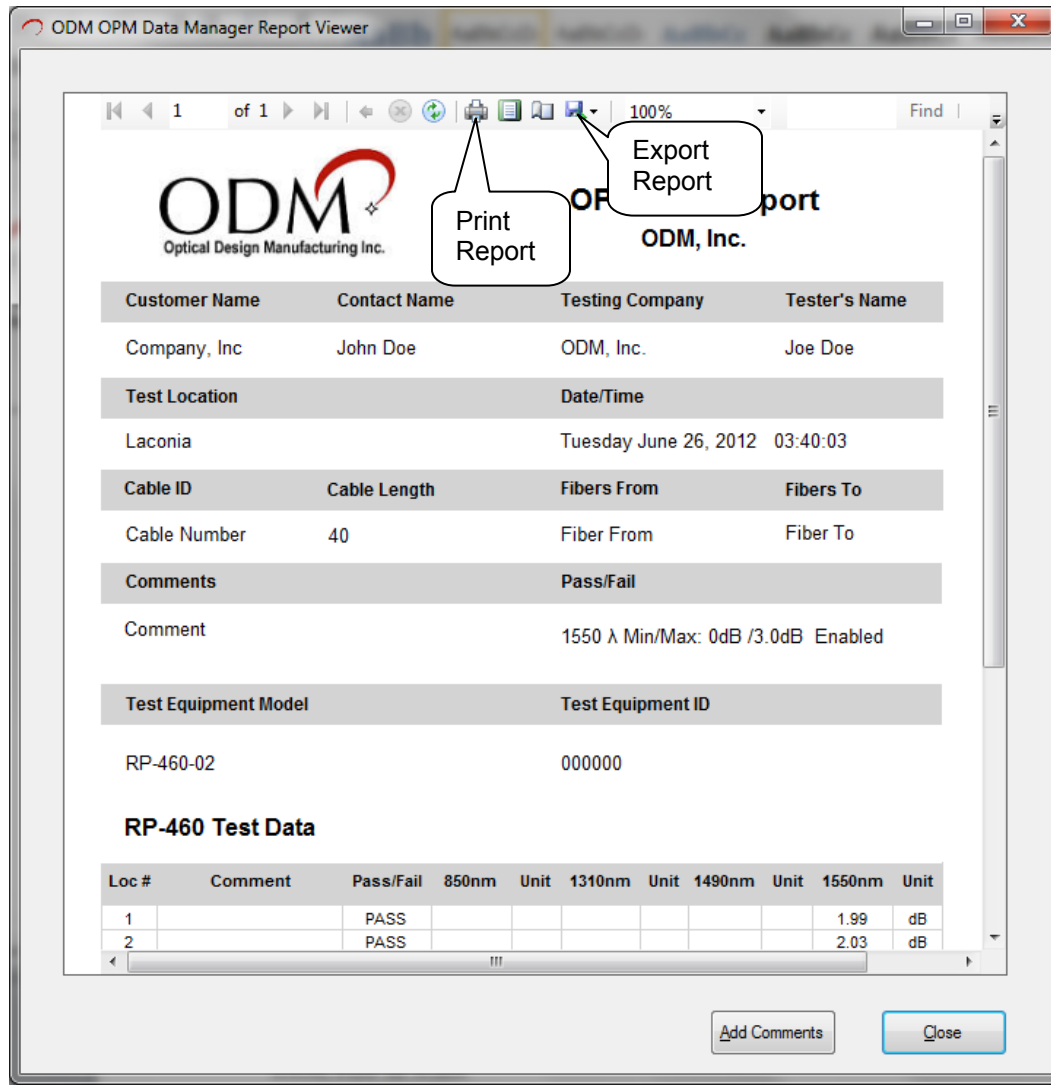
ODM OPM Data Manager Report Viewer

1 of 1 100% Find

ODM
Optical Design Manufacturing Inc.

Print Report

Export Report

OP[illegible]port
ODM, Inc.

| Customer Name | Contact Name | Testing Company | Tester's Name |
|---|---|---|---|
| Company, Inc | John Doe | ODM, Inc. | Joe Doe |

| Test Location | Date/Time |
|---|---|
| Laconia | Tuesday June 26, 2012 03:40:03 |

| Cable ID | Cable Length | Fibers From | Fibers To |
|---|---|---|---|
| Cable Number | 40 | Fiber From | Fiber To |

| Comments | Pass/Fail |
|---|---|
| Comment | 1550 λ Min/Max: 0dB /3.0dB Enabled |

| Test Equipment Model | Test Equipment ID |
|---|---|
| RP-460-02 | 000000 |

RP-460 Test Data

| Loc # | Comment | Pass/Fail | 850nm | Unit | 1310nm | Unit | 1490nm | Unit | 1550nm | Unit |
|---|---|---|---|---|---|---|---|---|---|---|
| 1 | | PASS | | | | | | | 1.99 | dB |
| 2 | | PASS | | | | | | | 2.03 | dB |

Add Comments

Close